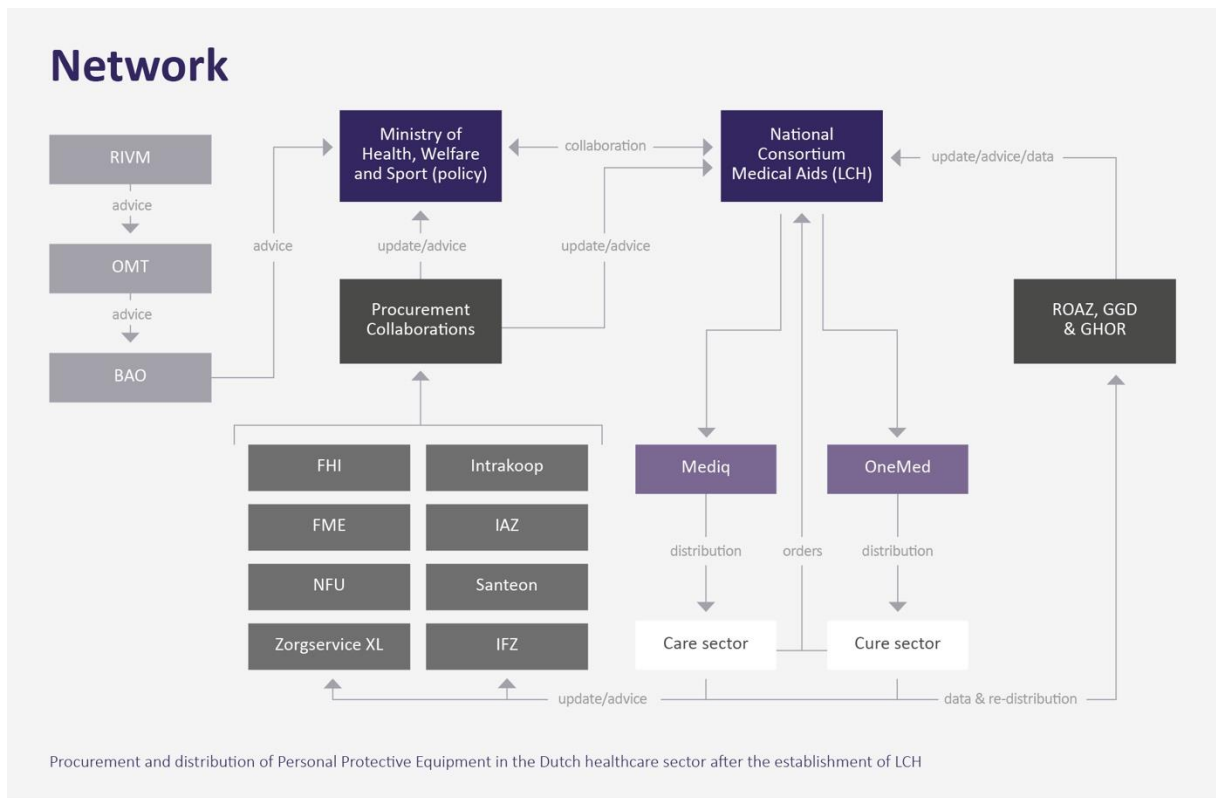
Network

RIVM

advice

OMT

advice

BAO

advice

Ministry of Health, Welfare and Sport (policy)

collaboration

National Consortium Medical Aids (LCH)

update/advice/data

update/advice

update/advice

Procurement Collaborations

ROAZ, GGD & GHOR

FHI

Intrakoop

FME

IAZ

NFU

Santeon

Zorgservice XL

IFZ

Mediq

OneMed

distribution

orders

distribution

Care sector

Cure sector

update/advice

data & re-distribution

Procurement and distribution of Personal Protective Equipment in the Dutch healthcare sector after the establishment of LCH